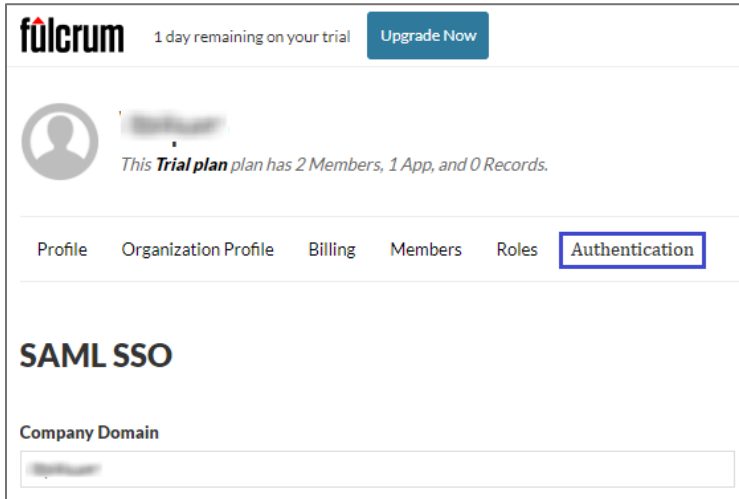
fulcrum 1 day remaining on your trial Upgrade Now

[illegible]
This Trial plan plan has 2 Members, 1 App, and 0 Records.

Profile Organization Profile Billing Members Roles Authentication

SAML SSO

Company Domain
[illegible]